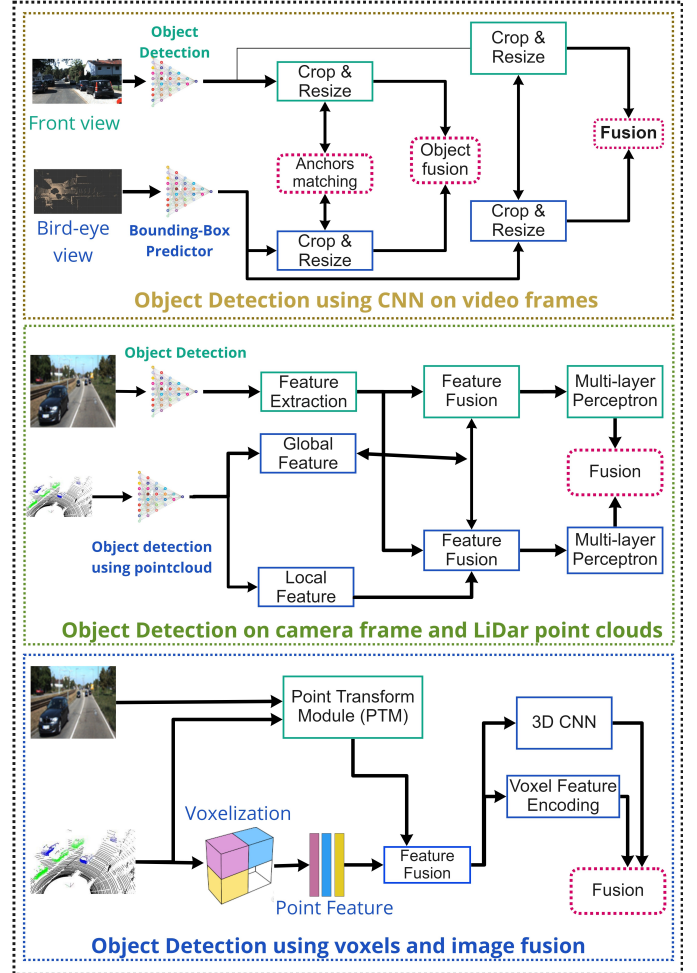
Object Detection

Front view

Crop & Resize

Crop & Resize

Anchors matching

Object fusion

Fusion

Bird-eye view

Bounding-Box Predictor

Crop & Resize

Crop & Resize

Object Detection using CNN on video frames

Object Detection

Feature Extraction

Feature Fusion

Multi-layer Perceptron

Global Feature

Fusion

Object detection using pointcloud

Feature Fusion

Multi-layer Perceptron

Local Feature

Object Detection on camera frame and LiDar point clouds

Point Transform Module (PTM)

3D CNN

Voxel Feature Encoding

Voxelization

Feature Fusion

Point Feature

Fusion

Object Detection using voxels and image fusion